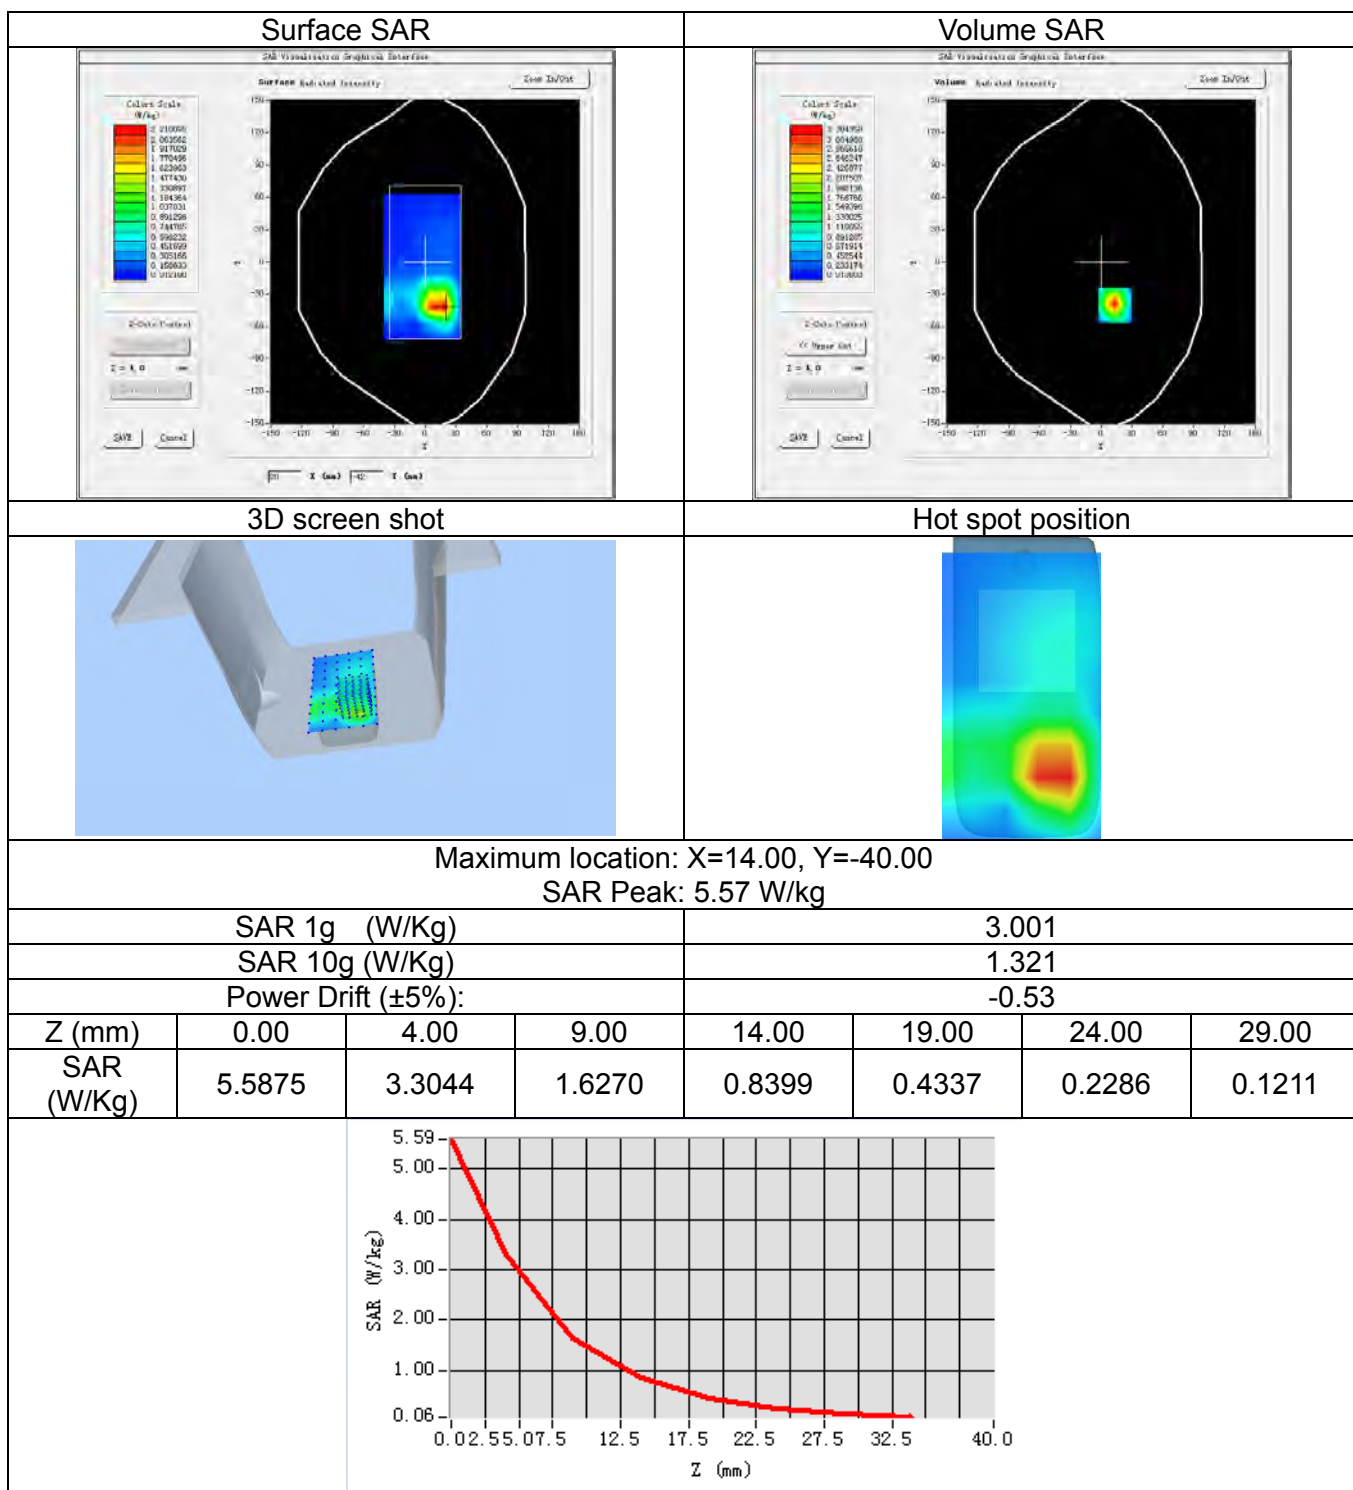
| Surface SAR | Volume SAR |
|---|---|
| SAR Visualization Graphical Interface<br>Surface Radiated Intensity<br>Zoom In/Out<br>Colors Scale (W/kg)<br>2.210050<br>2.063562<br>1.917029<br>1.770496<br>1.623963<br>1.477430<br>1.330897<br>1.184364<br>1.037831<br>0.891298<br>0.744765<br>0.598232<br>0.451699<br>0.305166<br>0.158633<br>0.012100<br>Z-Axis Control<br>Z = 0.0 mm<br>SAVE Cancel<br>150 120 90 60 30 0 -30 -60 -90 -120 -150<br>-150 -120 -90 -60 -30 0 30 60 90 120 150<br>X<br>20 X (mm) -42 Y (mm) | SAR Visualization Graphical Interface<br>Volume Radiated Intensity<br>Zoom In/Out<br>Colors Scale (W/kg)<br>3.304950<br>3.004900<br>2.905410<br>2.646247<br>2.425977<br>2.207507<br>1.988136<br>1.768766<br>1.549396<br>1.330025<br>1.110655<br>0.891285<br>0.671914<br>0.452544<br>0.233174<br>0.013803<br>Z-Axis Control<br>&lt;&lt; Hyper Cut<br>Z = 0.0 mm<br>SAVE Cancel<br>150 120 90 60 30 0 -30 -60 -90 -120 -150<br>-150 -120 -90 -60 -30 0 30 60 90 120 150<br>X |
| 3D screen shot | Hot spot position |

Maximum location: X=14.00, Y=-40.00
SAR Peak: 5.57 W/kg

| SAR 1g (W/Kg) | 3.001 |
|---|---|
| SAR 10g (W/Kg) | 1.321 |
| Power Drift (±5%): | -0.53 |

| Z (mm) | 0.00 | 4.00 | 9.00 | 14.00 | 19.00 | 24.00 | 29.00 |
|---|---|---|---|---|---|---|---|
| SAR (W/Kg) | 5.5875 | 3.3044 | 1.6270 | 0.8399 | 0.4337 | 0.2286 | 0.1211 |

5.59
5.00
4.00
3.00
2.00
1.00
0.06
SAR (W/kg)
0.0 2.5 5.0 7.5 12.5 17.5 22.5 27.5 32.5 40.0
Z (mm)